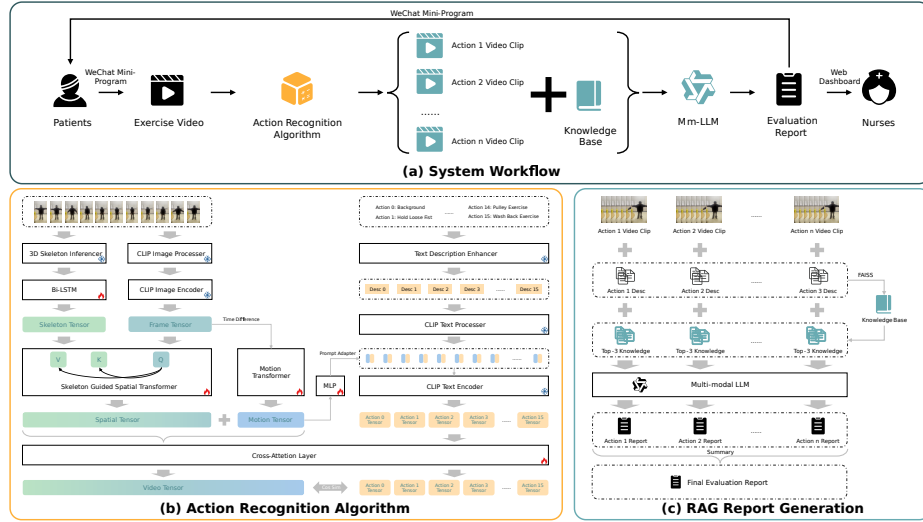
WeChat Mini-Program

WeChat Mini-Program

Patients

Exercise Video

Action Recognition Algorithm

Action 1 Video Clip

Action 2 Video Clip

......

Action n Video Clip

Knowledge Base

Mm-LLM

Evaluation Report

Web Dashboard

Nurses

(a) System Workflow

3D Skeleton Inferencer

CLIP Image Processer

Bi-LSTM

CLIP Image Encoder

Time Difference

Skeleton Tensor

Frame Tensor

V

K

Q

Skeleton Guided Spatial Transformer

Motion Transformer

Prompt Adapter

MLP

Spatial Tensor

Motion Tensor

Action 0: Background

Action 1: Hold Loose Fist

...

Action 14: Pulley Exercise

Action 15: Wash Back Exercise

Text Description Enhancer

Desc 0

Desc 1

Desc 2

Desc 3

...

Desc 15

CLIP Text Processer

CLIP Text Encoder

Action 0 Tensor

Action 1 Tensor

Action 2 Tensor

Action 3 Tensor

...

Action 15 Tensor

Cross-Attention Layer

Video Tensor

Action 0 Tensor

Action 1 Tensor

Action 2 Tensor

Action 3 Tensor

...

Action 15 Tensor

(b) Action Recognition Algorithm

Action 1 Video Clip

Action 2 Video Clip

......

Action n Video Clip

Action 1 Desc

Action 2 Desc

......

Action 3 Desc

FAISS

Knowledge Base

Top-3 Knowledge

Top-3 Knowledge

......

Top-3 Knowledge

Multi-modal LLM

Action 1 Report

Action 2 Report

......

Action n Report

Summary

Final Evaluation Report

(c) RAG Report Generation